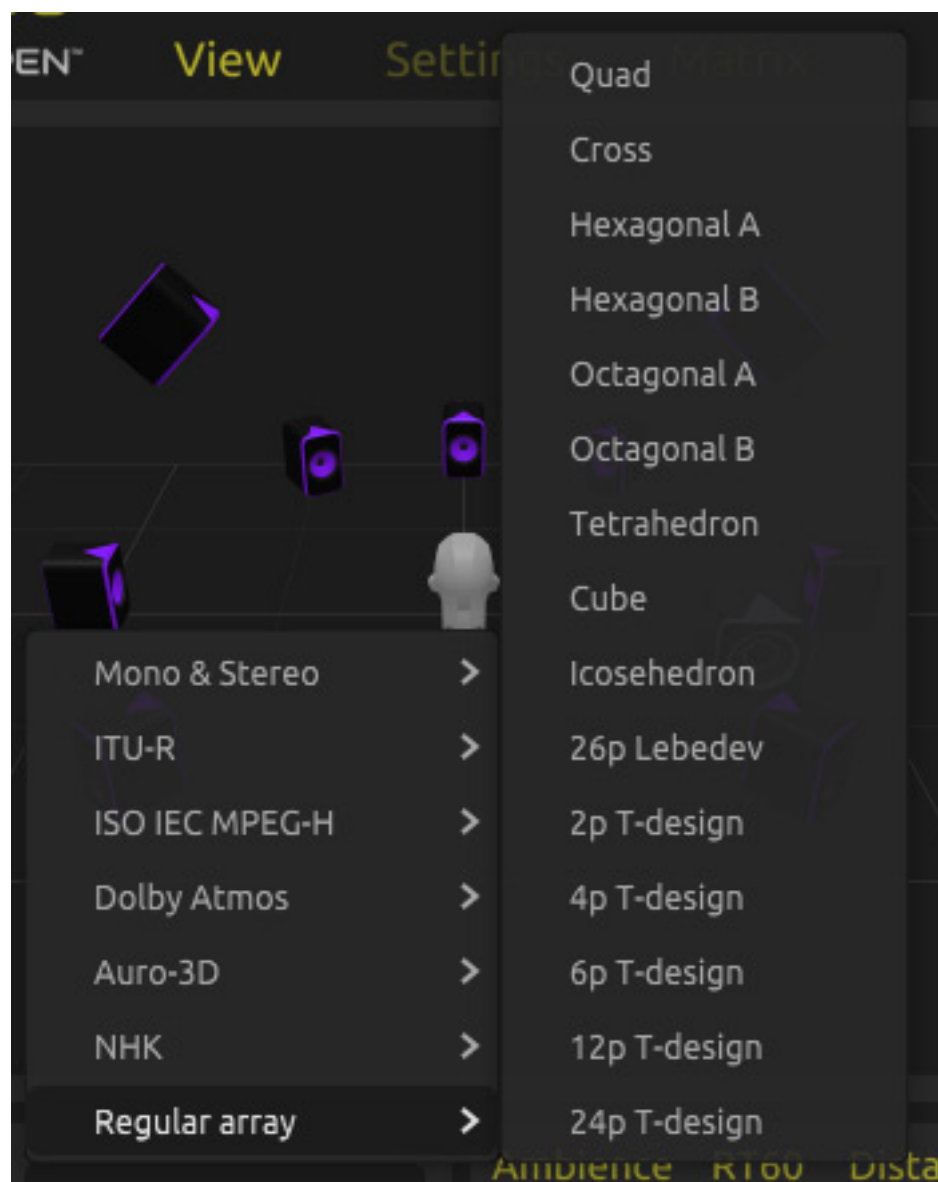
EN™ View Settin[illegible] Matrix

Quad
Cross
Hexagonal A
Hexagonal B
Octagonal A
Octagonal B
Tetrahedron
Cube
Icosehedron
26p Lebedev
2p T-design
4p T-design
6p T-design
12p T-design
24p T-design

Mono & Stereo >
ITU-R >
ISO IEC MPEG-H >
Dolby Atmos >
Auro-3D >
NHK >
Regular array >

Ambience RT60 Dista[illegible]